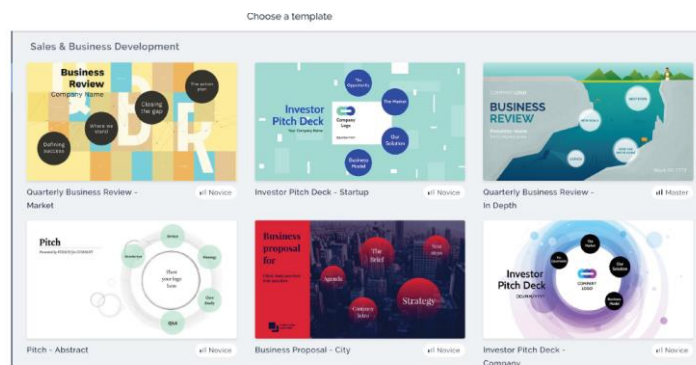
Choose a template

Sales & Business Development

Business Review
Company Name
Closing the gap
The action plan
Where we stand
Defining success

Investor Pitch Deck
Your Company Name
The Opportunity
Company Logo
The Market
Our Solution
Business Model

BUSINESS REVIEW

Quarterly Business Review - Market
Novice

Investor Pitch Deck - Startup
Novice

Quarterly Business Review - In Depth
Master

Pitch
Share your big here
Vision
Strategy
Our Goals
Introduction

Business proposal for
The Brief
Next steps
Agenda
Company Intro
Strategy

Investor Pitch Deck
The Market
Our Solution
Business Model
COMPANY LOGO

Pitch - Abstract
Novice

Business Proposal - City
Novice

Investor Pitch Deck - Company
Novice